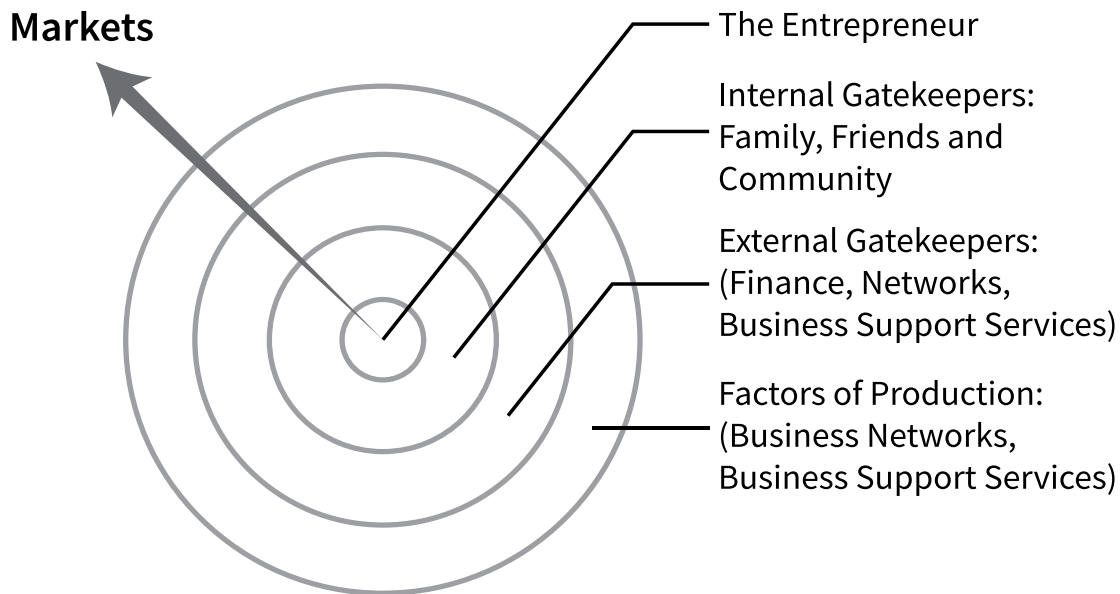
Markets

The Entrepreneur

Internal Gatekeepers: Family, Friends and Community

External Gatekeepers: (Finance, Networks, Business Support Services)

Factors of Production: (Business Networks, Business Support Services)